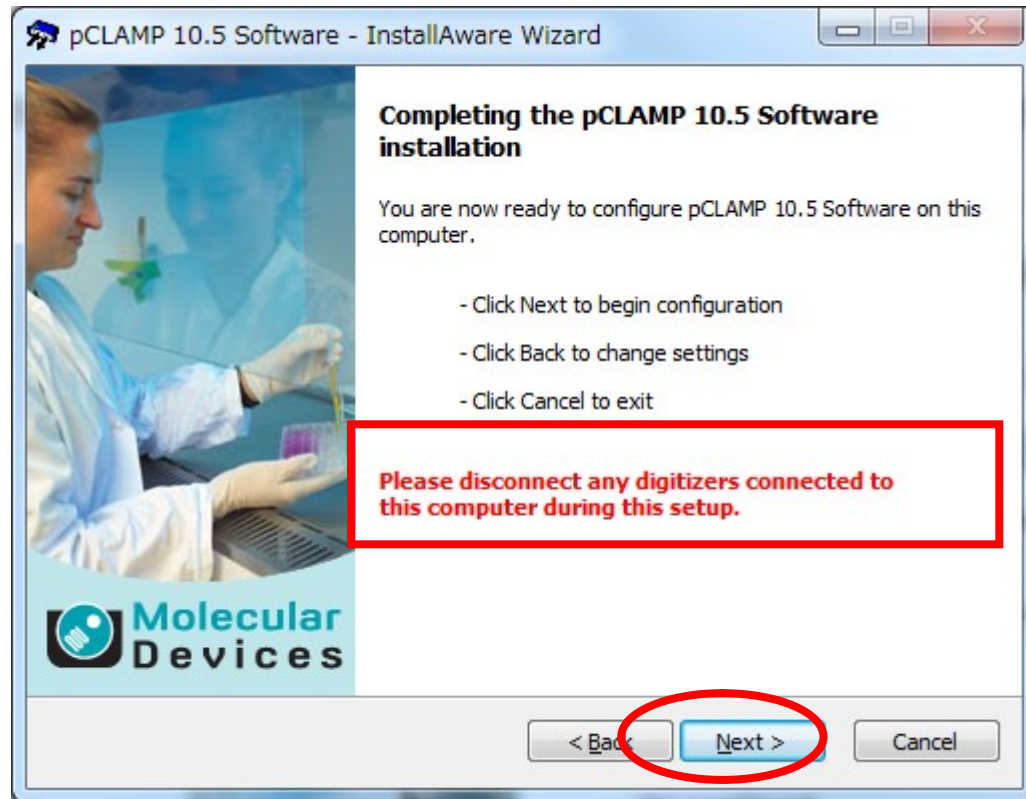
pCLAMP 10.5 Software - InstallAware Wizard

Completing the pCLAMP 10.5 Software installation

You are now ready to configure pCLAMP 10.5 Software on this computer.

- Click Next to begin configuration

- Click Back to change settings

- Click Cancel to exit

Please disconnect any digitizers connected to this computer during this setup.

Molecular Devices

< Back

Next >

Cancel